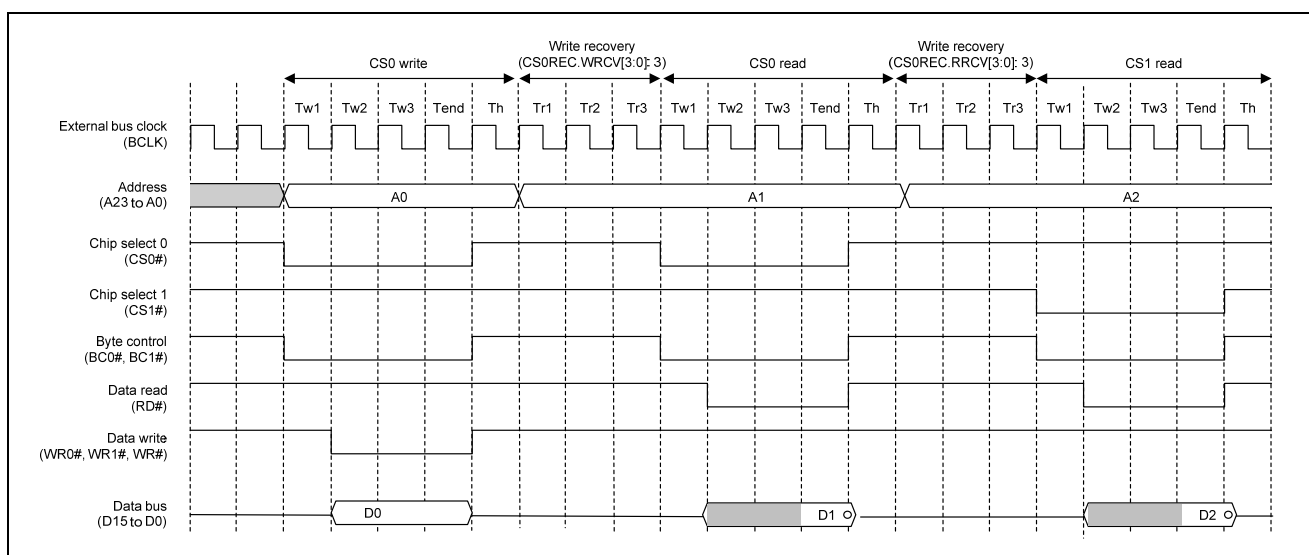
CS0 write
Write recovery
(CS0REC.WRCV[3:0]: 3)
CS0 read
Write recovery
(CS0REC.RRCV[3:0]: 3)
CS1 read

Tw1 Tw2 Tw3 Tend Th Tr1 Tr2 Tr3 Tw1 Tw2 Tw3 Tend Th Tr1 Tr2 Tr3 Tw1 Tw2 Tw3 Tend Th

External bus clock
(BCLK)

Address
(A23 to A0)
A0
A1
A2

Chip select 0
(CS0#)

Chip select 1
(CS1#)

Byte control
(BC0#, BC1#)

Data read
(RD#)

Data write
(WR0#, WR1#, WR#)

Data bus
(D15 to D0)
D0
D1
D2